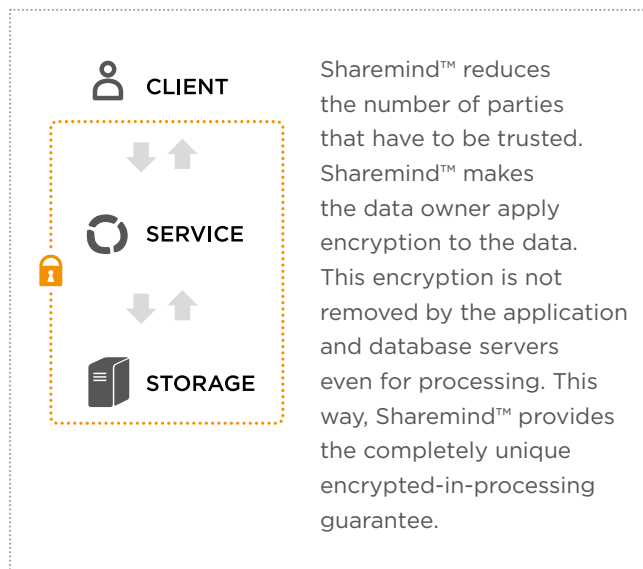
CLIENT

SERVICE

STORAGE

Sharemind™ reduces the number of parties that have to be trusted. Sharemind™ makes the data owner apply encryption to the data. This encryption is not removed by the application and database servers even for processing. This way, Sharemind™ provides the completely unique encrypted-in-processing guarantee.